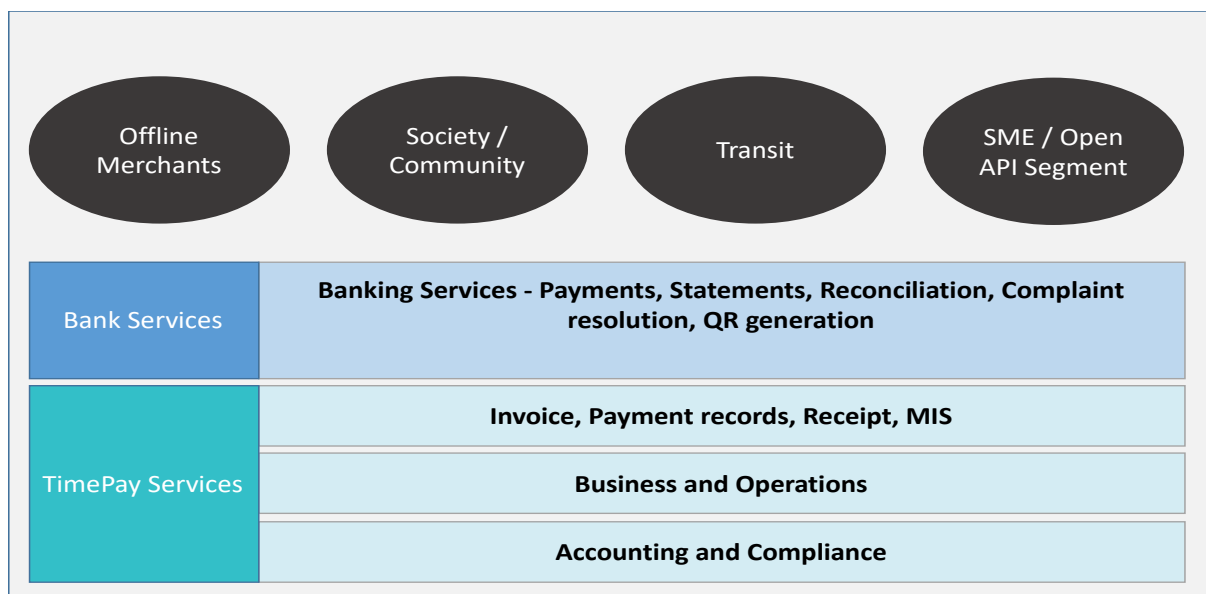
Offline Merchants

Society / Community

Transit

SME / Open API Segment

| Bank Services | Banking Services - Payments, Statements, Reconciliation, Complaint resolution, QR generation |
|---|---|
| TimePay Services | Invoice, Payment records, Receipt, MIS |
| | Business and Operations |
| | Accounting and Compliance |